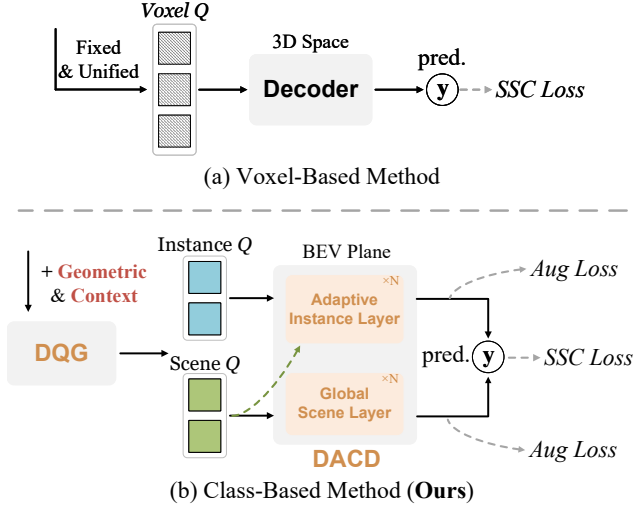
Voxel $Q$

Fixed & Unified

3D Space

Decoder

pred.

y

SSC Loss

(a) Voxel-Based Method

Instance $Q$

+ Geometric & Context

BEV Plane

×N

Adaptive Instance Layer

Aug Loss

DQG

Scene $Q$

pred.

y

SSC Loss

×N

Global Scene Layer

Aug Loss

DACD

(b) Class-Based Method (**Ours**)